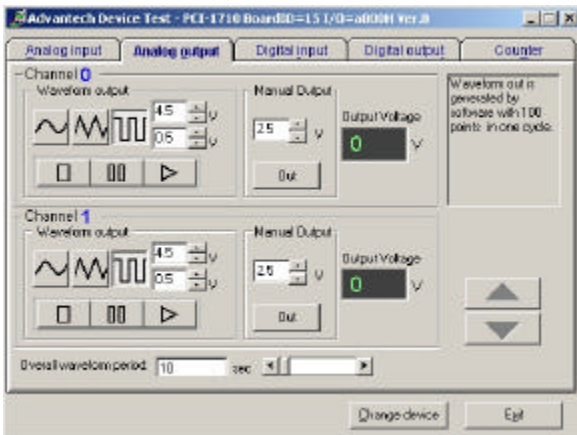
Advantech Device Test - PCI-1710 BoardID=15 I/O=a000H Ver.8

Analog input | Analog output | Digital input | Digital output | Counter

Channel 0
Waveform output
4.5 V
0.5 V
Manual Output
2.5 V
Out
Output Voltage
0 V

Waveform out is generated by software with 100 points in one cycle.

Channel 1
Waveform output
4.5 V
0.5 V
Manual Output
2.5 V
Out
Output Voltage
0 V

Overall waveform period 10 sec

Change device
Exit